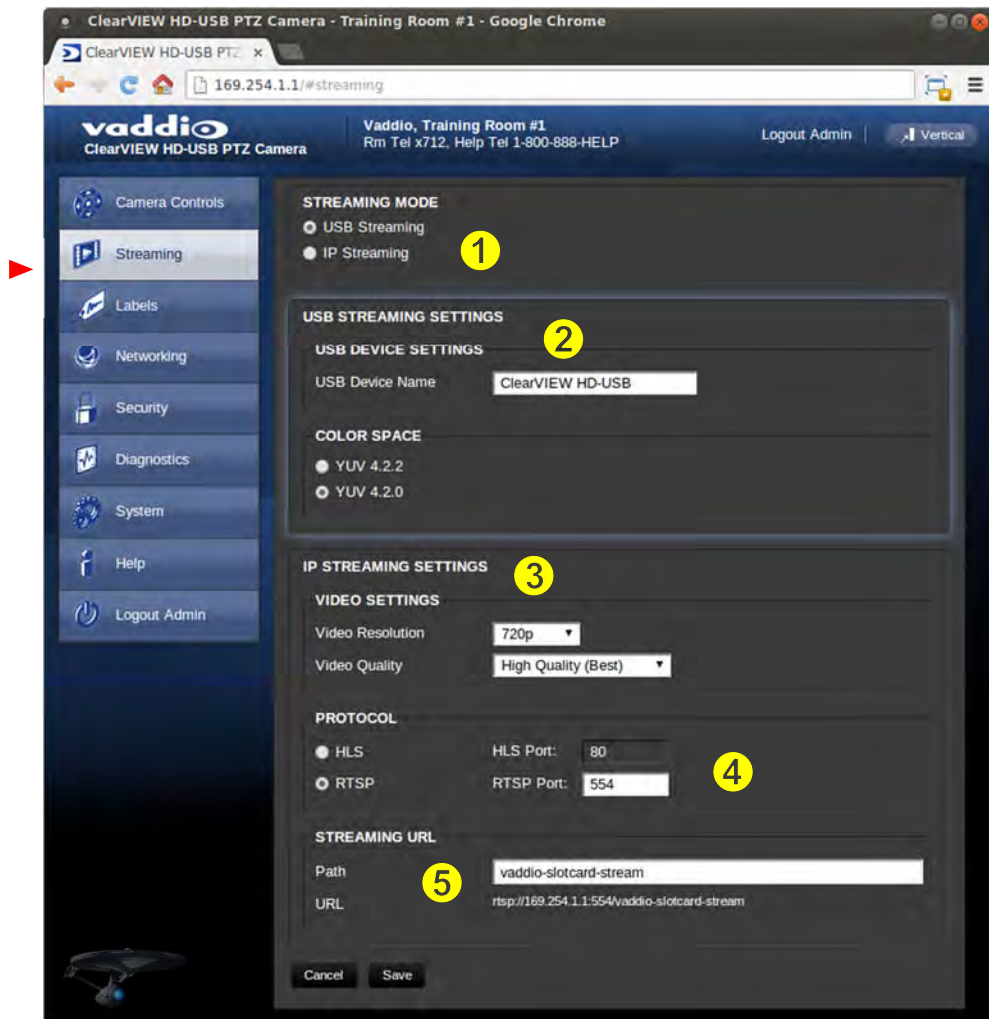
ClearVIEW HD-USB PTZ Camera - Training Room #1 - Google Chrome

ClearVIEW HD-USB PTZ ×

169.254.1.1/#streaming

vaddio
ClearVIEW HD-USB PTZ Camera

Vaddio, Training Room #1
Rm Tel x712, Help Tel 1-800-888-HELP

Logout Admin | Vertical

Camera Controls
Streaming
Labels
Networking
Security
Diagnostics
System
Help
Logout Admin

STREAMING MODE
USB Streaming
IP Streaming

1

USB STREAMING SETTINGS

2

USB DEVICE SETTINGS
USB Device Name ClearVIEW HD-USB

COLOR SPACE
YUV 4.2.2
YUV 4.2.0

IP STREAMING SETTINGS

3

VIDEO SETTINGS
Video Resolution 720p
Video Quality High Quality (Best)

PROTOCOL
HLS HLS Port: 80
RTSP RTSP Port: 554

4

STREAMING URL
Path vaddio-slotcard-stream
URL rtsp://169.254.1.1:554/vaddio-slotcard-stream

5

Cancel Save